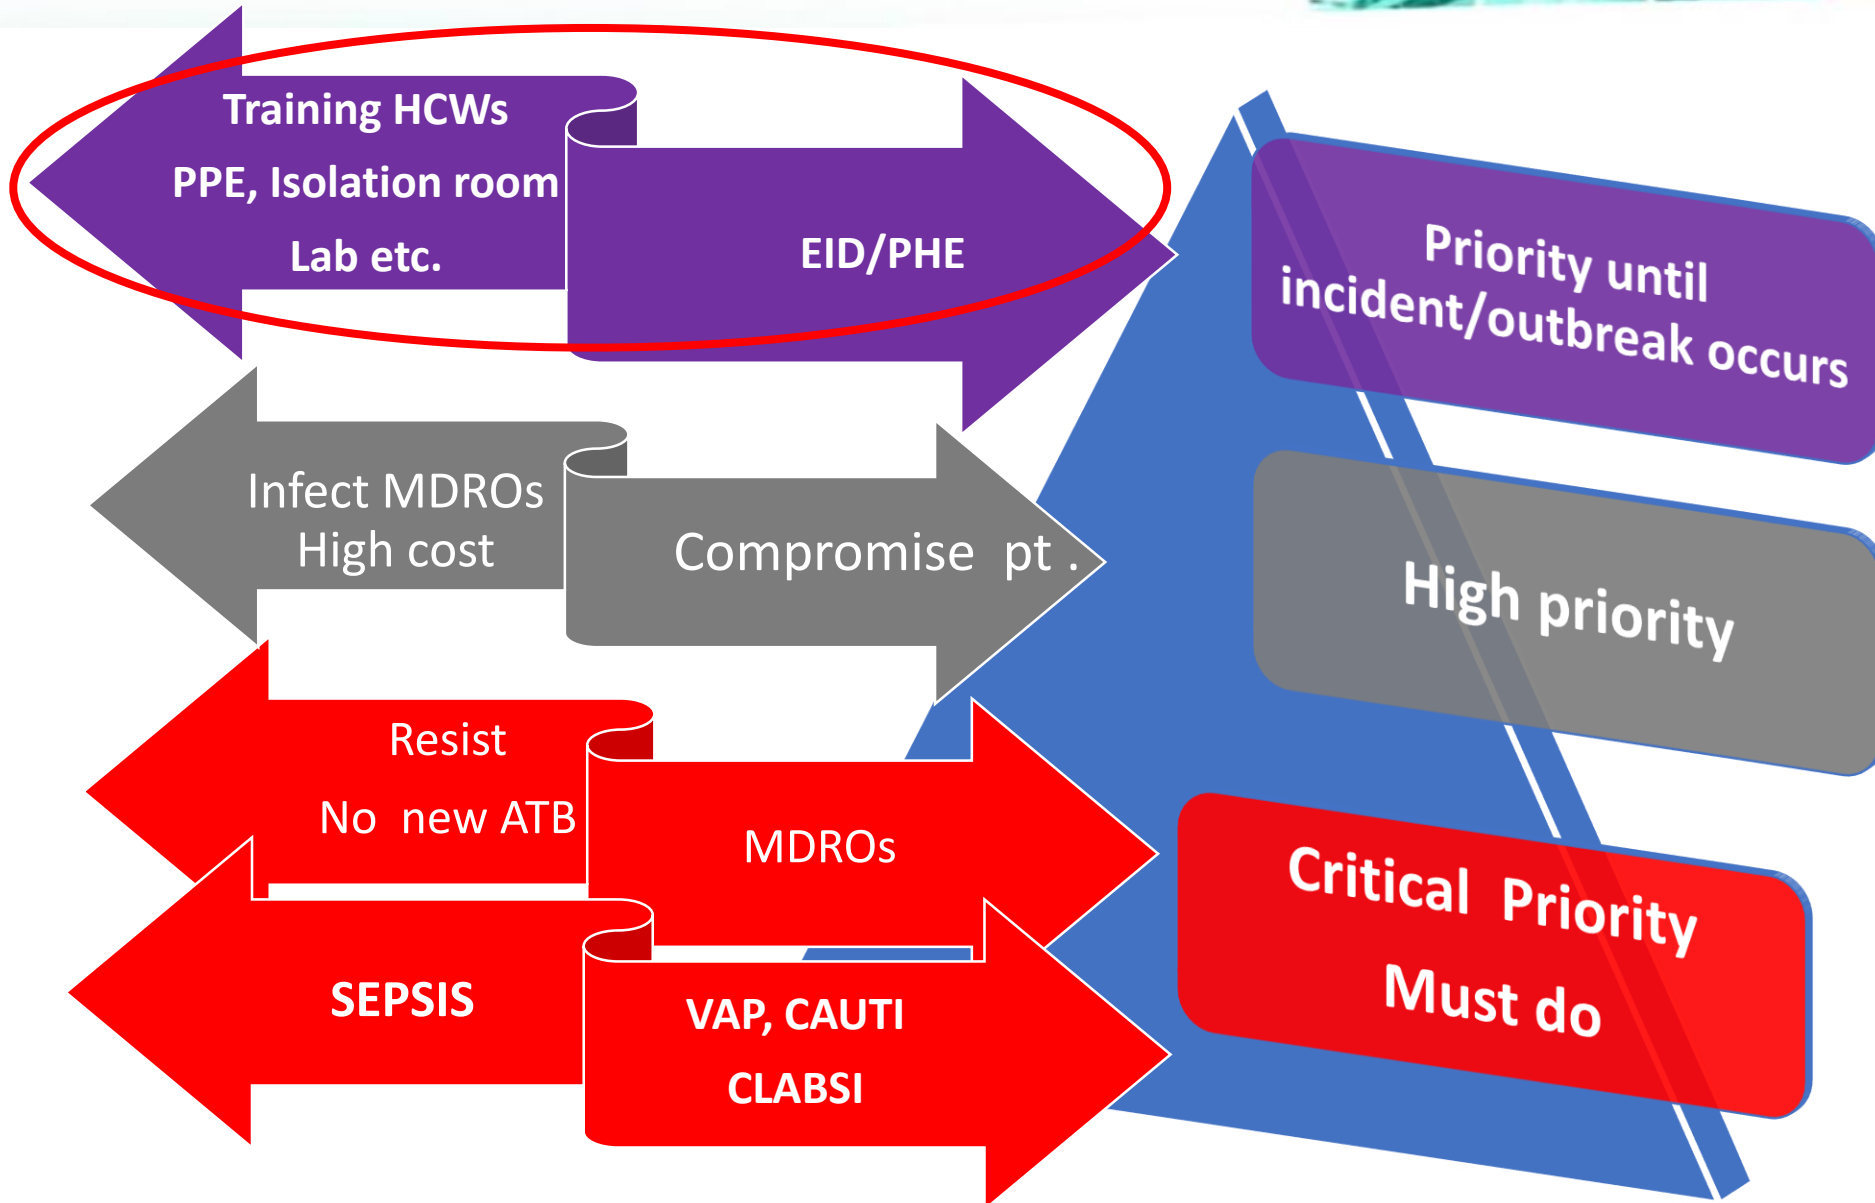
Training HCWs
PPE, Isolation room
Lab etc.

EID/PHE

Priority until incident/outbreak occurs

Infect MDROs
High cost

Compromise pt .

High priority

Resist
No new ATB

MDROs

SEPSIS

VAP, CAUTI
CLABSI

Critical Priority
Must do